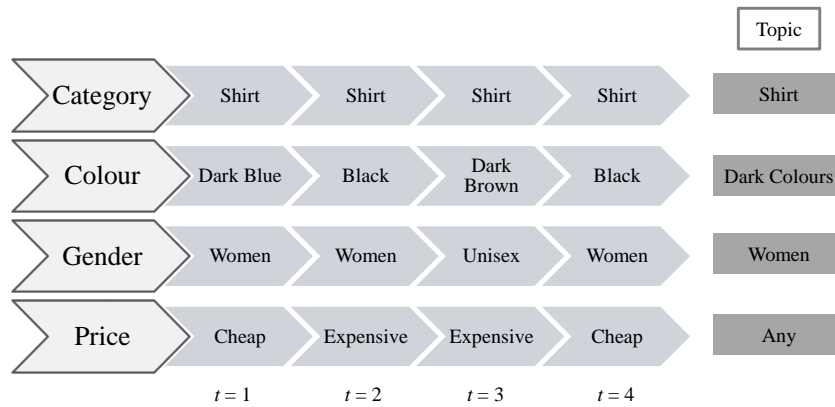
Topic

Category Shirt Shirt Shirt Shirt Shirt

Colour Dark Blue Black Dark Brown Black Dark Colours

Gender Women Women Unisex Women Women

Price Cheap Expensive Expensive Cheap Any

$t = 1$ $t = 2$ $t = 3$ $t = 4$